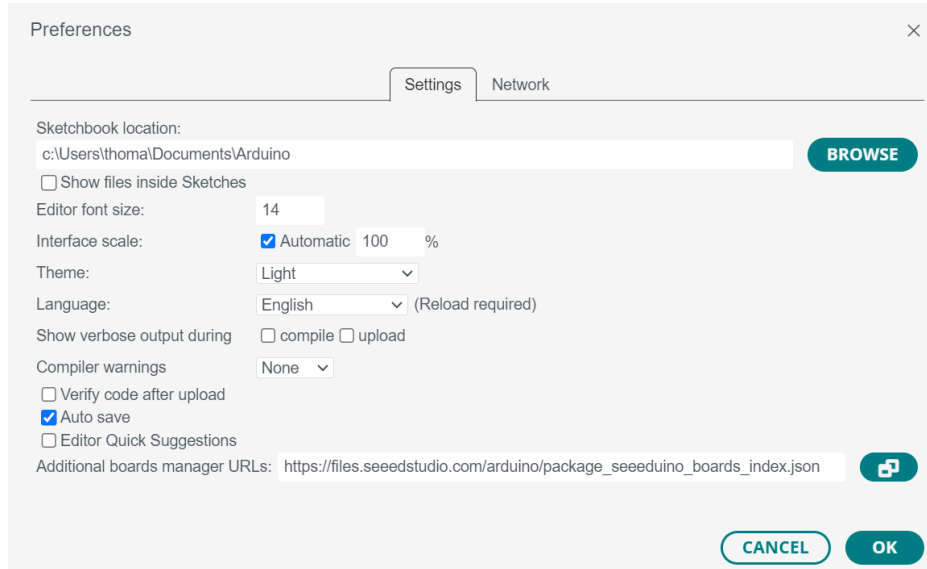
Preferences
×

Settings Network

Sketchbook location:
c:\Users\thoma\Documents\Arduino
BROWSE
Show files inside Sketches
Editor font size: 14
Interface scale: Automatic 100 %
Theme: Light
Language: English (Reload required)
Show verbose output during compile upload
Compiler warnings None
Verify code after upload
Auto save
Editor Quick Suggestions
Additional boards manager URLs: https://files.seeedstudio.com/arduino/package_seeeduino_boards_index.json

CANCEL OK